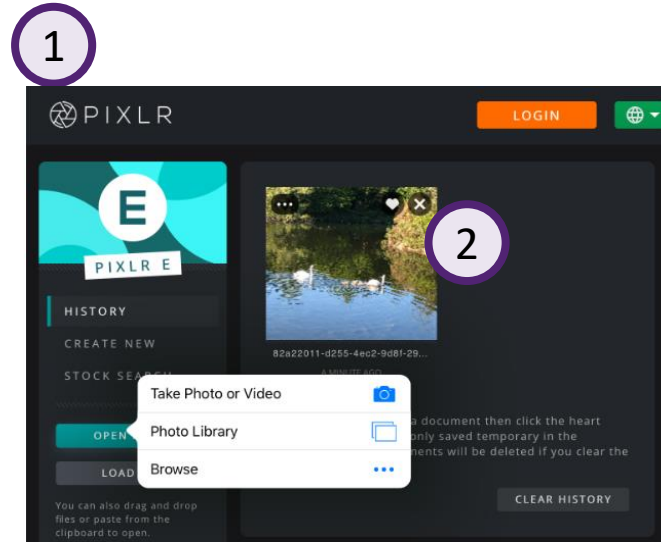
1

PIXLR

LOGIN

E

PIXLR E

HISTORY

CREATE NEW

STOCK SEARCH

OPEN

LOAD

You can also drag and drop files or paste from the clipboard to open.

2

82a22011-d255-4ec2-9d8f-29...

A MINUTE AGO

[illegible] a document then click the heart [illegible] only saved temporary in the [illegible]nents will be deleted if you clear the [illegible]

CLEAR HISTORY

Take Photo or Video

Photo Library

Browse